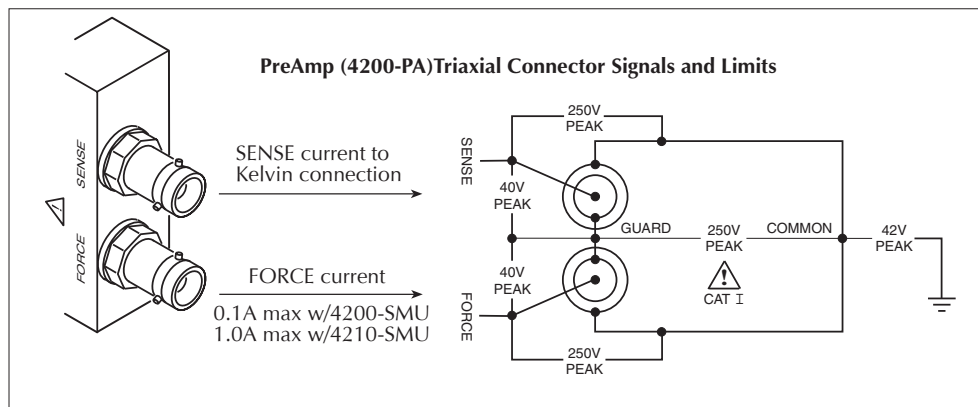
PreAmp (4200-PA)Triaxial Connector Signals and Limits

SENSE

FORCE

SENSE current to Kelvin connection

FORCE current
0.1A max w/4200-SMU
1.0A max w/4210-SMU

250V PEAK

SENSE

40V PEAK

GUARD

250V PEAK

COMMON

42V PEAK

40V PEAK

CAT I

FORCE

250V PEAK